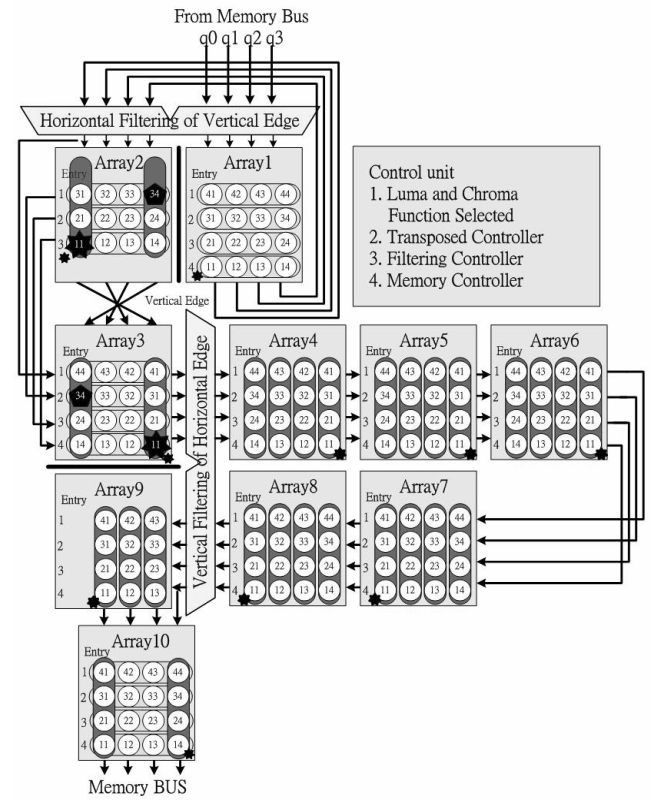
From Memory Bus
q0 q1 q2 q3

Horizontal Filtering of Vertical Edge

Array2
Entry
1 31 32 33 34
2 21 22 23 24
3 11 12 13 14

Array1
Entry
1 41 42 43 44
2 31 32 33 34
3 21 22 23 24
4 11 12 13 14

Control unit
1. Luma and Chroma Function Selected
2. Transposed Controller
3. Filtering Controller
4. Memory Controller

Vertical Edge

Array3
Entry
1 44 43 42 41
2 34 33 32 31
3 24 23 22 21
4 14 13 12 11

Vertical Filtering of Horizontal Edge

Array4
Entry
1 44 43 42 41
2 34 33 32 31
3 24 23 22 21
4 14 13 12 11

Array5
Entry
1 44 43 42 41
2 34 33 32 31
3 24 23 22 21
4 14 13 12 11

Array6
Entry
1 44 43 42 41
2 34 33 32 31
3 24 23 22 21
4 14 13 12 11

Array9
Entry
1 41 42 43
2 31 32 33
3 21 22 23
4 11 12 13

Array8
Entry
1 41 42 43 44
2 31 32 33 34
3 21 22 23 24
4 11 12 13 14

Array7
Entry
1 41 42 43 44
2 31 32 33 34
3 21 22 23 24
4 11 12 13 14

Array10
Entry
1 41 42 43 44
2 31 32 33 34
3 21 22 23 24
4 11 12 13 14

Memory BUS